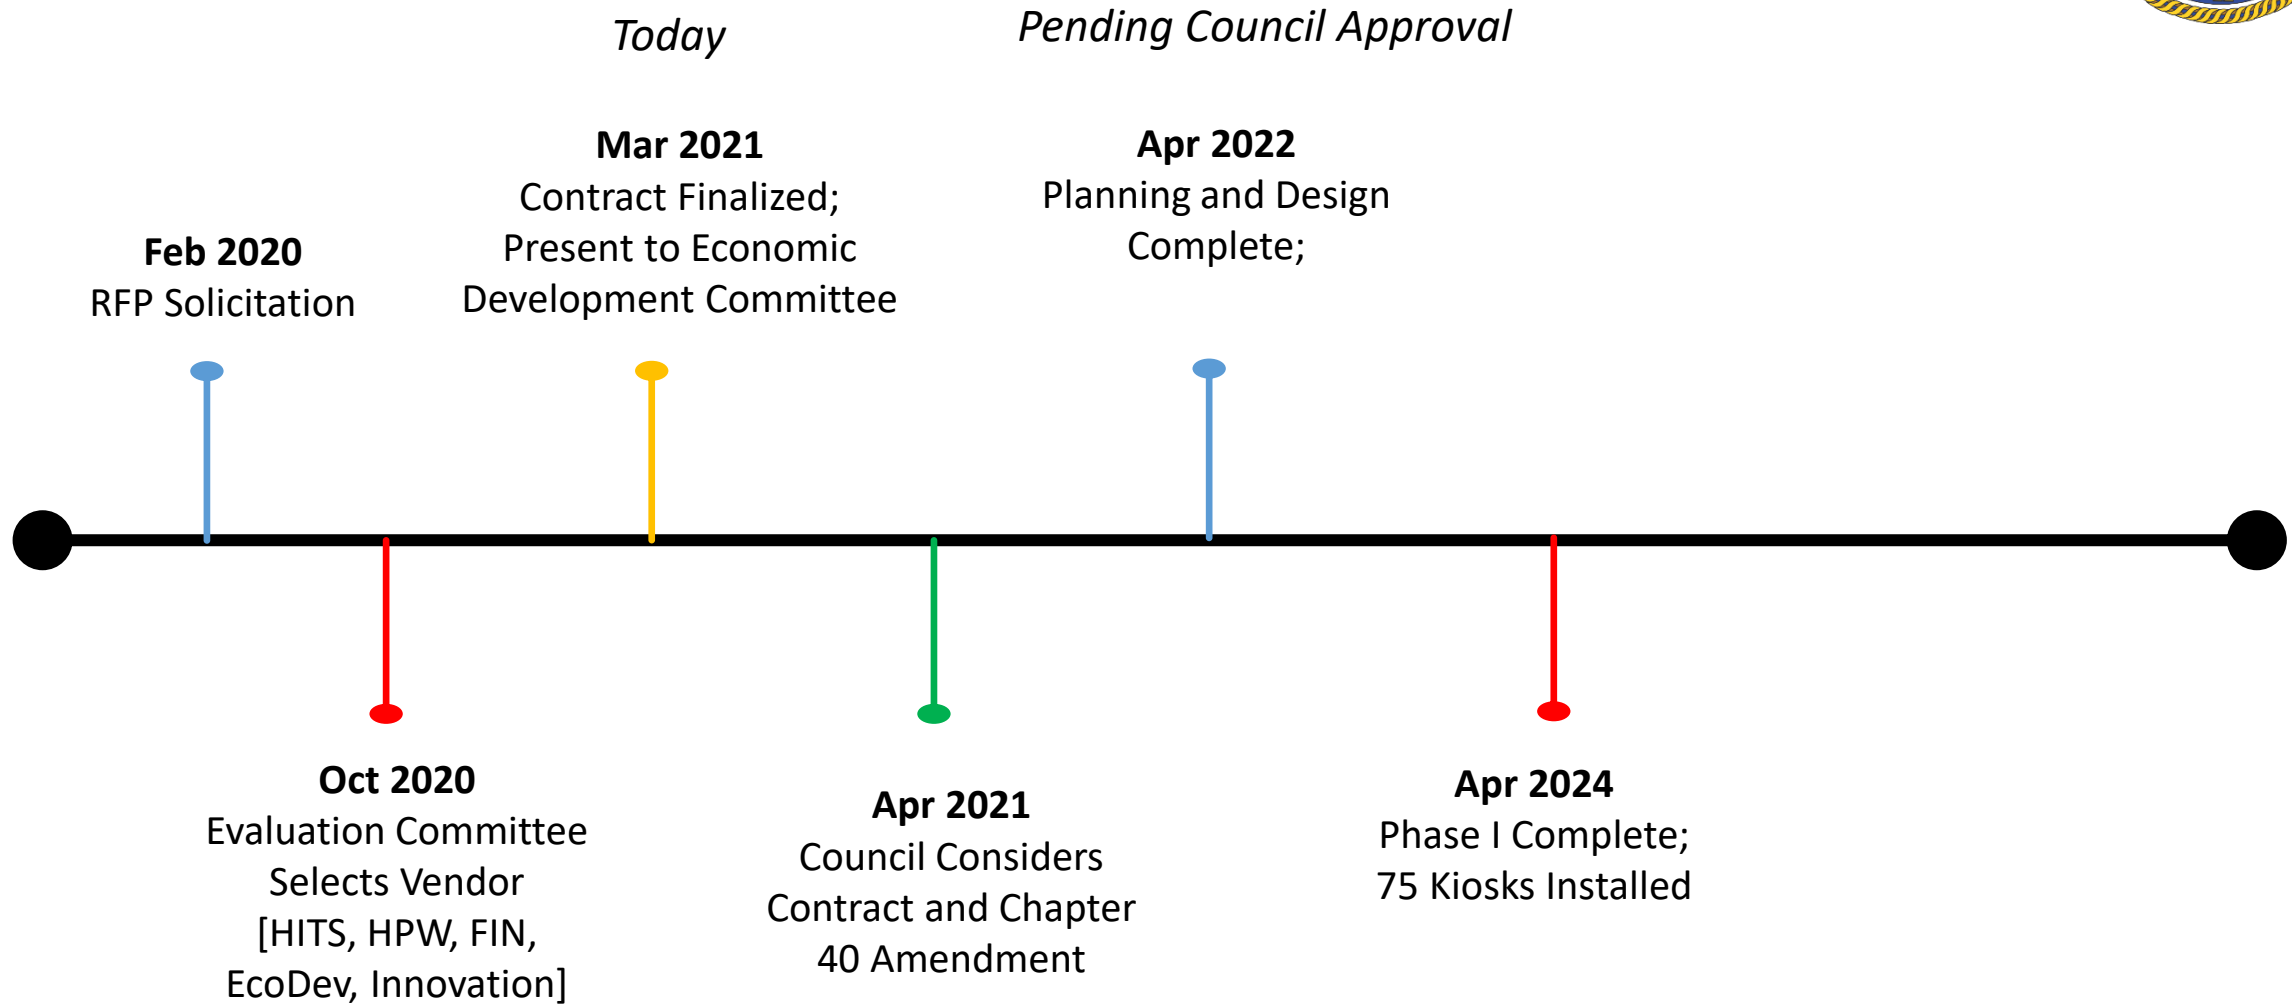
Today

Pending Council Approval

Feb 2020
RFP Solicitation

Mar 2021
Contract Finalized;
Present to Economic Development Committee

Apr 2022
Planning and Design Complete;

Oct 2020
Evaluation Committee Selects Vendor
[HITS, HPW, FIN, EcoDev, Innovation]

Apr 2021
Council Considers Contract and Chapter 40 Amendment

Apr 2024
Phase I Complete;
75 Kiosks Installed